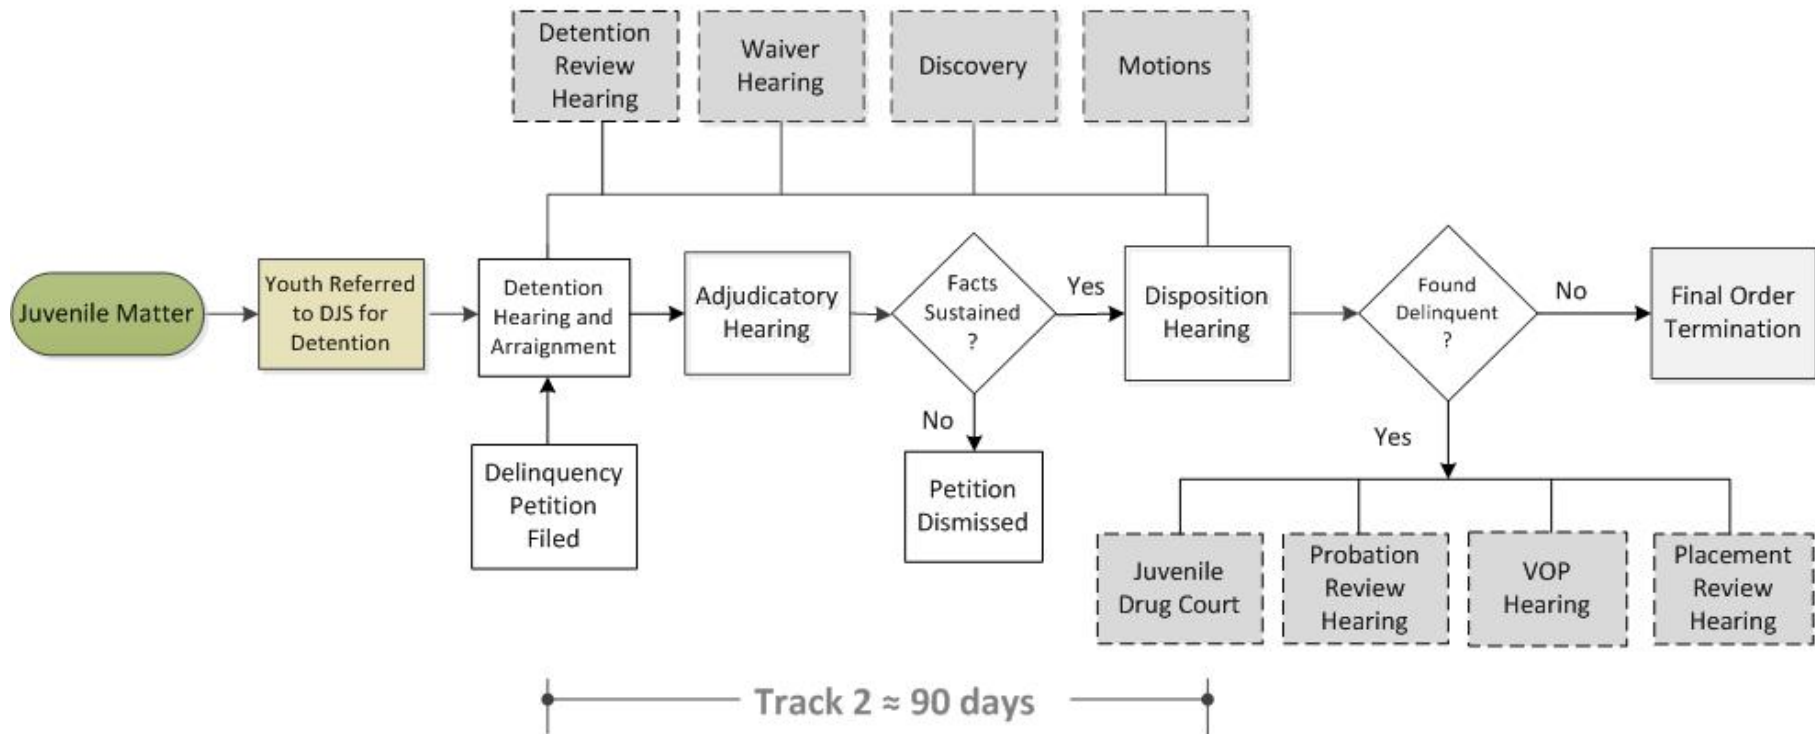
Detention Review Hearing

Waiver Hearing

Discovery

Motions

Juvenile Matter

Youth Referred to DJS for Detention

Detention Hearing and Arraignment

Adjudicatory Hearing

Facts Sustained ?

Yes

Disposition Hearing

Found Delinquent ?

No

Final Order Termination

Delinquency Petition Filed

No

Petition Dismissed

Yes

Juvenile Drug Court

Probation Review Hearing

VOP Hearing

Placement Review Hearing

Track 2 ≈ 90 days